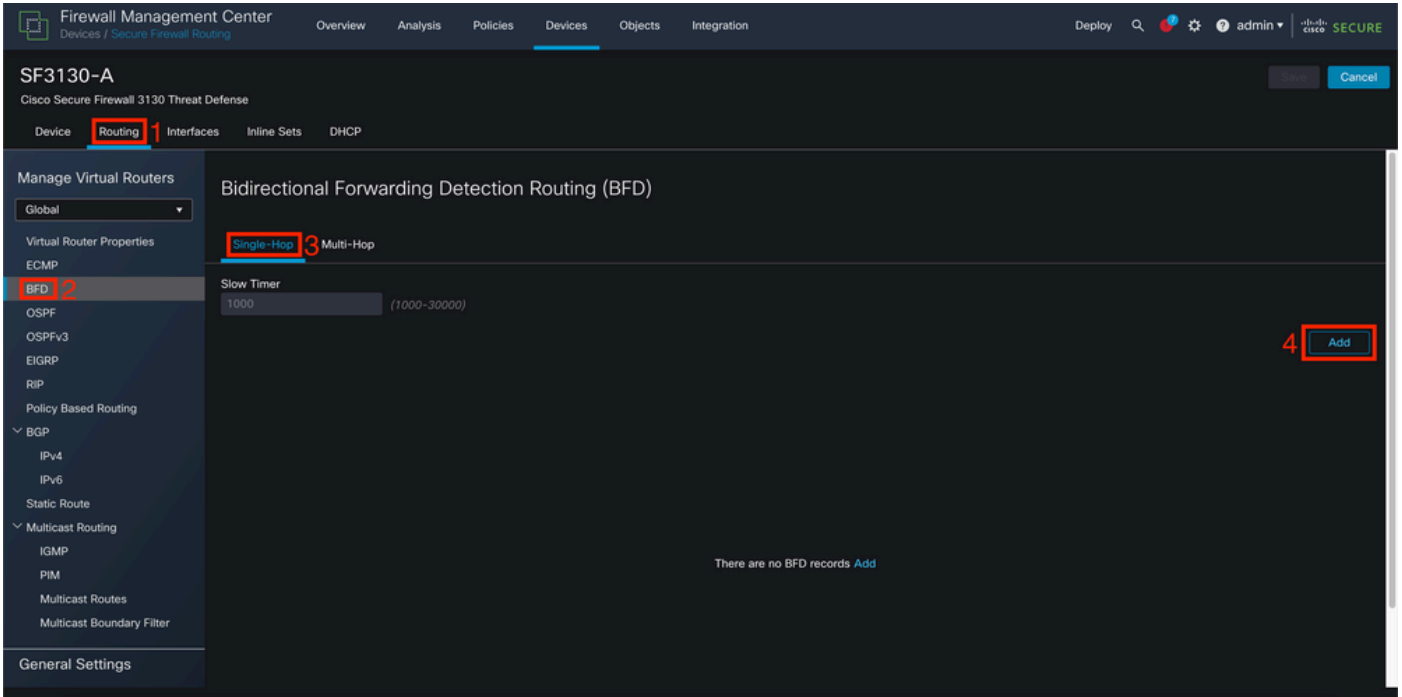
Firewall Management Center
Devices / Secure Firewall Routing

Overview Analysis Policies Devices Objects Integration

Deploy admin cisco SECURE

SF3130-A
Cisco Secure Firewall 3130 Threat Defense

Save Cancel

Device Routing 1 Interfaces Inline Sets DHCP

Manage Virtual Routers
Global

Virtual Router Properties
ECMP
BFD 2
OSPF
OSPFv3
EIGRP
RIP
Policy Based Routing
BGP
IPv4
IPv6
Static Route
Multicast Routing
IGMP
PIM
Multicast Routes
Multicast Boundary Filter

General Settings

Bidirectional Forwarding Detection Routing (BFD)

Single-Hop 3 Multi-Hop

Slow Timer
1000 (1000-30000)

4 Add

There are no BFD records Add